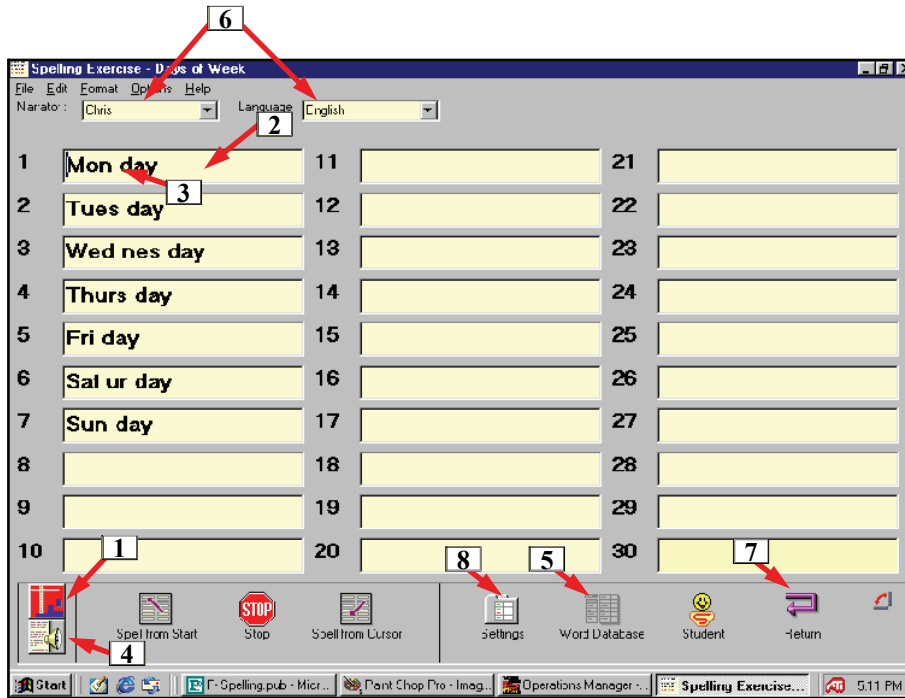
6

Spelling Exercise - Days of Week

File Edit Format Options Help

Narator: Chris

Language English

2

3

1 Mon day

2 Tues day

3 Wed nes day

4 Thurs day

5 Fri day

6 Sat ur day

7 Sun day

8

9

10

11

12

13

14

15

16

17

18

19

20

21

22

23

24

25

26

27

28

29

30

1

8

5

7

4

Spell from Start

Stop

Spell from Cursor

Settings

Word Database

Student

Return

Start

F-Spelling.pub - Micr...

Paint Shop Pro - Imag...

Operations Manager -...

Spelling Exercise...

5:11 PM